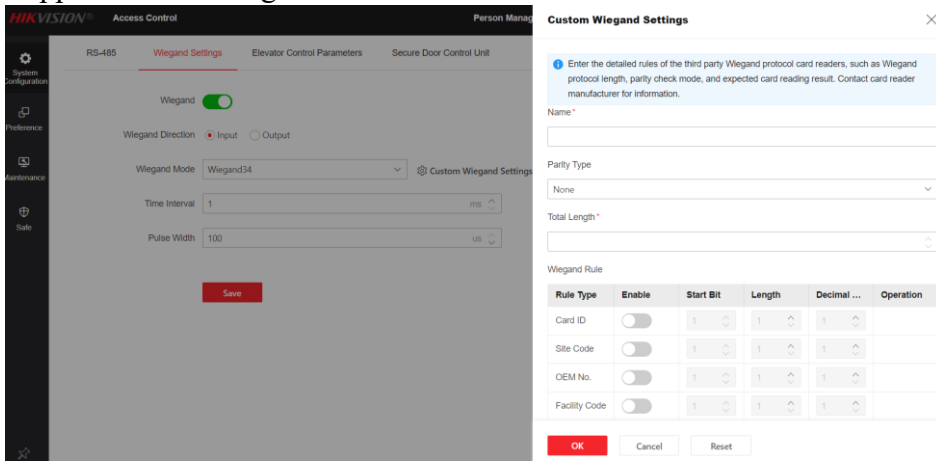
HIKVISION Access Control

Person Manag

System Configuration

Preference

Maintenance

Safe

RS-485 Wiegand Settings Elevator Control Parameters Secure Door Control Unit

Wiegand

Wiegand Direction Input Output

Wiegand Mode Wiegand34

Custom Wiegand Settings

Time Interval 1 ms

Pulse Width 100 us

Save

Custom Wiegand Settings

Enter the detailed rules of the third party Wiegand protocol card readers, such as Wiegand protocol length, parity check mode, and expected card reading result. Contact card reader manufacturer for information.

Name*

Parity Type

None

Total Length*

Wiegand Rule

| Rule Type | Enable | Start Bit | Length | Decimal ... | Operation |
|---|---|---|---|---|---|
| Card ID | | 1 | 1 | 1 | |
| Site Code | | 1 | 1 | 1 | |
| OEM No. | | 1 | 1 | 1 | |
| Facility Code | | 1 | 1 | 1 | |

OK Cancel Reset